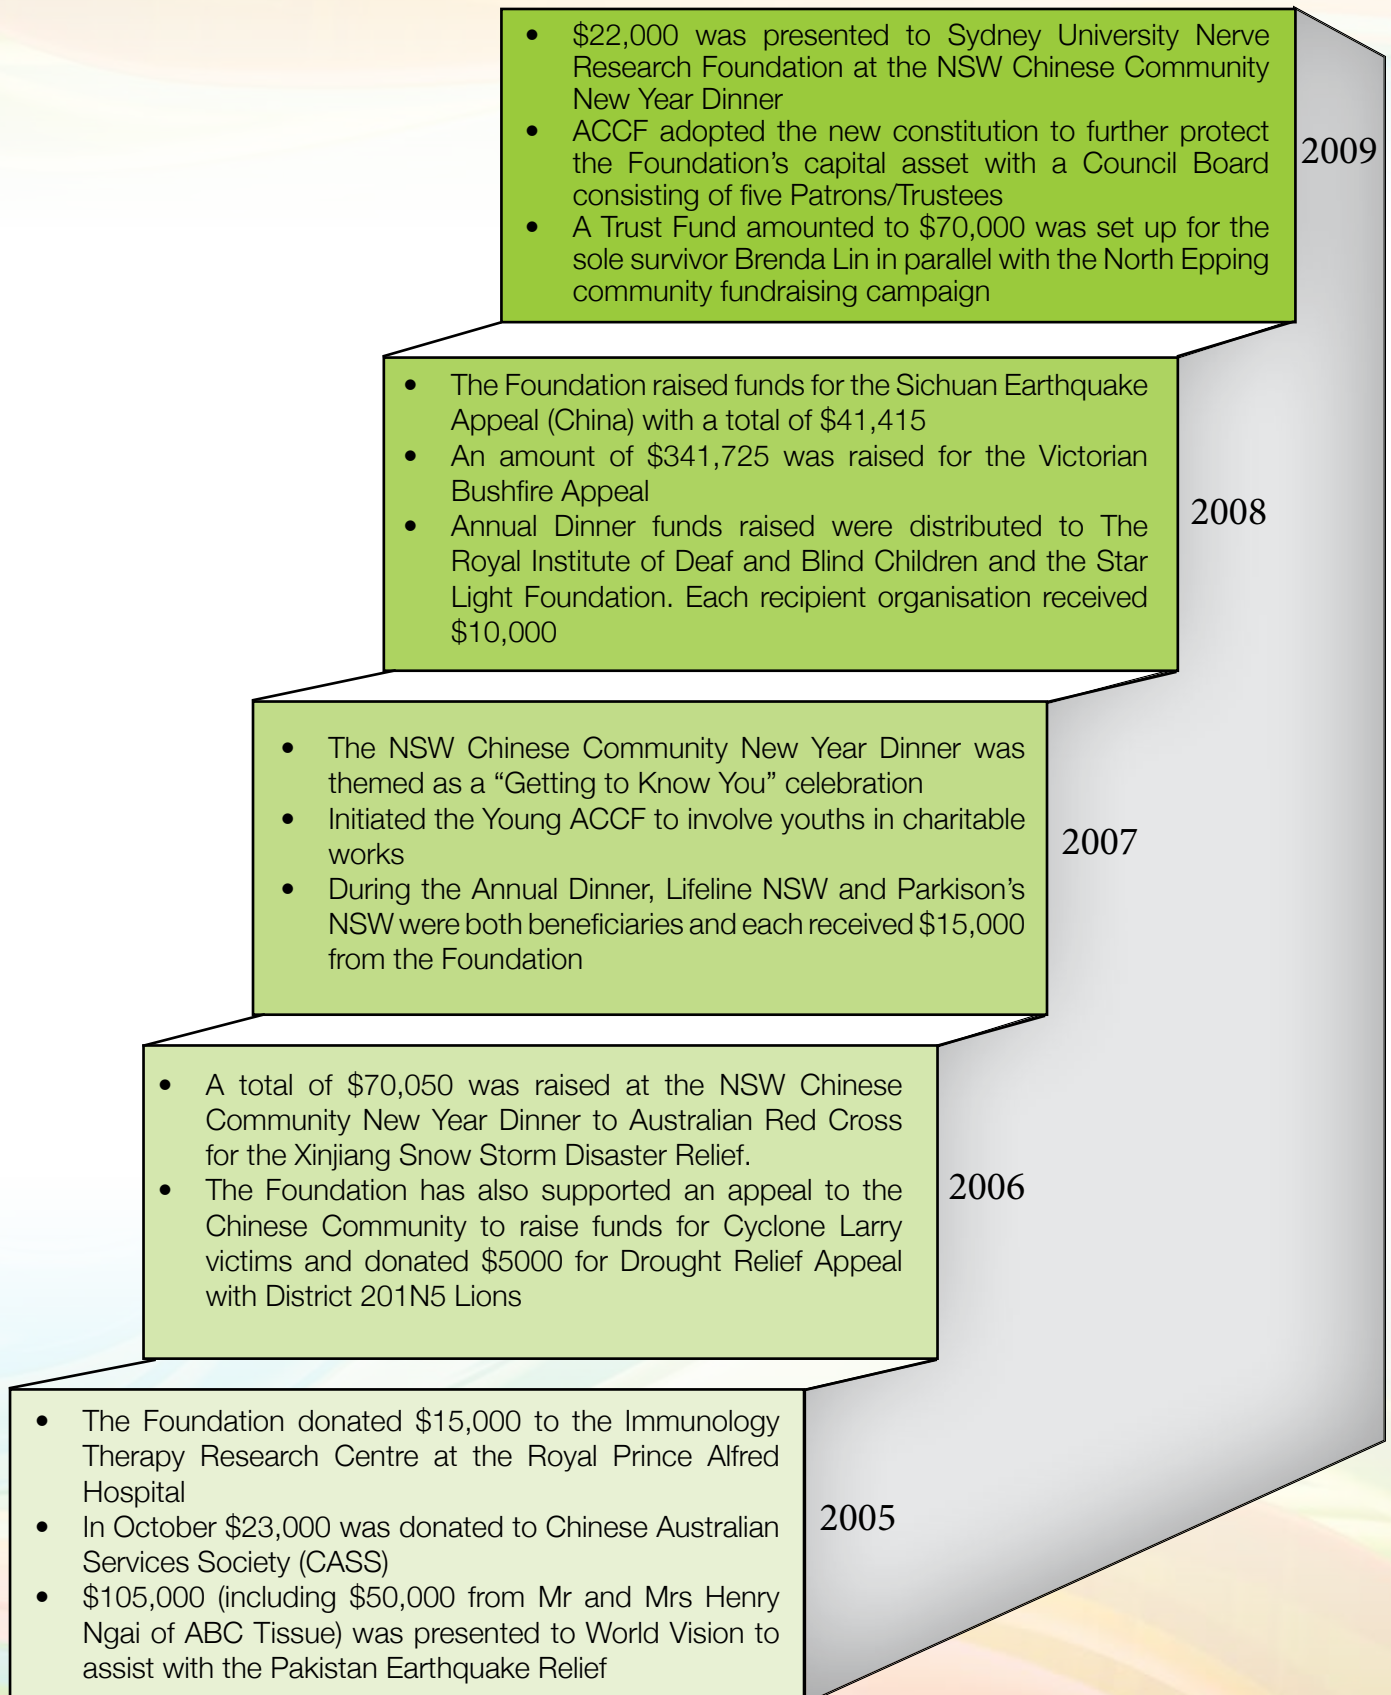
- $22,000 was presented to Sydney University Nerve Research Foundation at the NSW Chinese Community New Year Dinner
- ACCF adopted the new constitution to further protect the Foundation’s capital asset with a Council Board consisting of five Patrons/Trustees
- A Trust Fund amounted to $70,000 was set up for the sole survivor Brenda Lin in parallel with the North Epping community fundraising campaign

2009

- The Foundation raised funds for the Sichuan Earthquake Appeal (China) with a total of $41,415
- An amount of $341,725 was raised for the Victorian Bushfire Appeal
- Annual Dinner funds raised were distributed to The Royal Institute of Deaf and Blind Children and the Star Light Foundation. Each recipient organisation received $10,000

2008

- The NSW Chinese Community New Year Dinner was themed as a “Getting to Know You” celebration
- Initiated the Young ACCF to involve youths in charitable works
- During the Annual Dinner, Lifeline NSW and Parkison’s NSW were both beneficiaries and each received $15,000 from the Foundation

2007

- A total of $70,050 was raised at the NSW Chinese Community New Year Dinner to Australian Red Cross for the Xinjiang Snow Storm Disaster Relief.
- The Foundation has also supported an appeal to the Chinese Community to raise funds for Cyclone Larry victims and donated $5000 for Drought Relief Appeal with District 201N5 Lions

2006

- The Foundation donated $15,000 to the Immunology Therapy Research Centre at the Royal Prince Alfred Hospital
- In October $23,000 was donated to Chinese Australian Services Society (CASS)
- $105,000 (including $50,000 from Mr and Mrs Henry Ngai of ABC Tissue) was presented to World Vision to assist with the Pakistan Earthquake Relief

2005